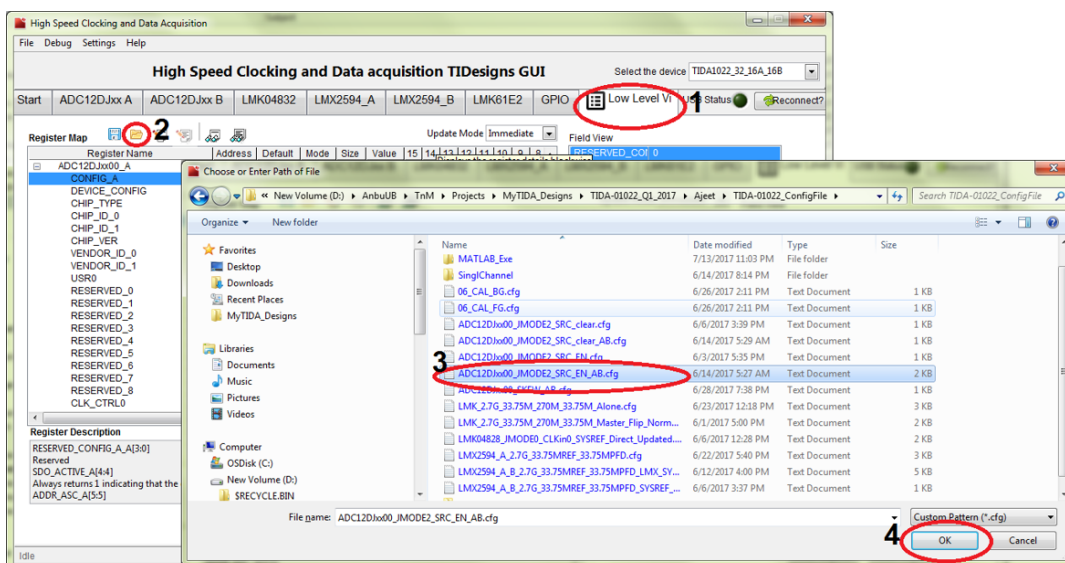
High Speed Clocking and Data Acquisition

File Debug Settings Help

High Speed Clocking and Data acquisition TIDesigns GUI

Select the device TIDA1022_32_16A_16B

Start ADC12DJxx A ADC12DJxx B LMK04832 LMX2594_A LMX2594_B LMK61E2 GPIO Low Level Vi 1 USB Status Reconnect?

Register Map 2

Update Mode Immediate

Field View

Register Name Address Default Mode Size Value 15 14 13 12 11 10 9 8

RESERVED_COI 0

ADC12DJxx00_A
CONFIG_A
DEVICE_CONFIG
CHIP_TYPE
CHIP_ID_0
CHIP_ID_1
CHIP_VER
VENDOR_ID_0
VENDOR_ID_1
USR0
RESERVED_0
RESERVED_1
RESERVED_2
RESERVED_3
RESERVED_4
RESERVED_5
RESERVED_6
RESERVED_7
RESERVED_8
CLK_CTRL0

Register Description
RESERVED_CONFIG_A_A[3:0]
Reserved
SDO_ACTIVE_A[4:4]
Always returns 1 indicating that the
ADDR_ASC_A[5:5]

Idle

Choose or Enter Path of File

« New Volume (D:) › AnbuUB › TnM › Projects › MyTIDA_Designs › TIDA-01022_Q1_2017 › Ajeet › TIDA-01022_ConfigFile ›

Search TIDA-01022_ConfigFile

Organize ▾ New folder

Favorites
Desktop
Downloads
Recent Places
MyTIDA_Designs

Libraries
Documents
Music
Pictures
Videos

Computer
OSDisk (C:)
New Volume (D:)
$RECYCLE.BIN

| Name | Date modified | Type | Size |
|---|---|---|---|
| MATLAB_Exe | 7/13/2017 11:03 PM | File folder | |
| SinglChannel | 6/14/2017 8:14 PM | File folder | |
| 06_CAL_BG.cfg | 6/26/2017 2:11 PM | Text Document | 1 KB |
| 06_CAL_FG.cfg | 6/26/2017 2:11 PM | Text Document | 1 KB |
| ADC12DJxx00_JMODE2_SRC_clear.cfg | 6/6/2017 3:39 PM | Text Document | 1 KB |
| ADC12DJxx00_JMODE2_SRC_clear_AB.cfg | 6/14/2017 5:29 AM | Text Document | 1 KB |
| ADC12DJxx00_JMODE2_SRC_EN.cfg | 6/3/2017 5:35 PM | Text Document | 1 KB |
| ADC12DJxx00_JMODE2_SRC_EN_AB.cfg | 6/14/2017 5:27 AM | Text Document | 2 KB |
| ADC12DJxx00_SKEW_AB.cfg | 6/28/2017 7:38 PM | Text Document | 1 KB |
| LMK_2.7G_33.75M_270M_33.75M_Alone.cfg | 6/23/2017 12:18 PM | Text Document | 3 KB |
| LMK_2.7G_33.75M_33.75M_Master_Flip_Norm... | 6/1/2017 5:00 PM | Text Document | 2 KB |
| LMK04828_JMODE0_CLKin0_SYSREF_Direct_Updated.... | 6/6/2017 12:28 PM | Text Document | 2 KB |
| LMX2594_2.7G_33.75MREF_33.75MPFD.cfg | 6/22/2017 5:40 PM | Text Document | 3 KB |
| LMX2594_A_B_2.7G_33.75MREF_33.75MPFD_LMX_SY... | 6/12/2017 4:00 PM | Text Document | 5 KB |
| LMX2594_A_B_2.7G_33.75MREF_33.75MPFD_SYSREF_... | 6/6/2017 3:37 PM | Text Document | 1 KB |

3

File name: ADC12DJxx00_JMODE2_SRC_EN_AB.cfg

Custom Pattern (*.cfg)

4 OK Cancel